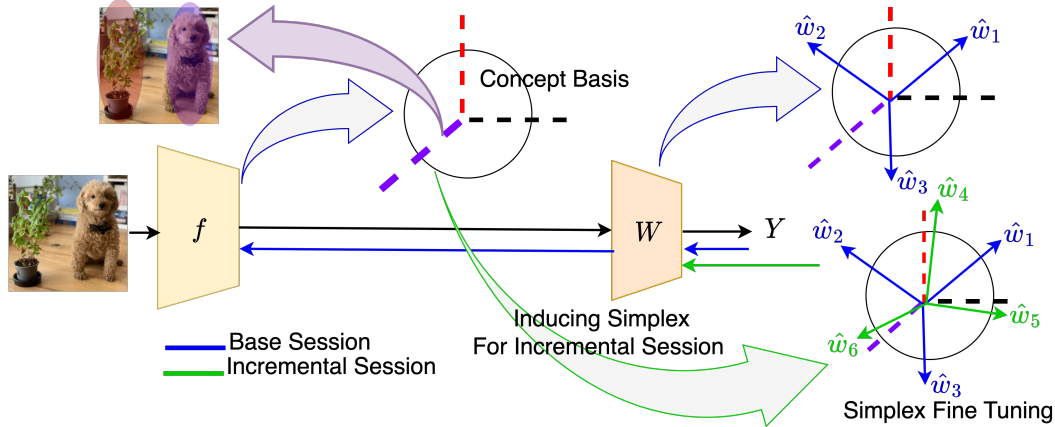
Concept Basis

$\hat{w}_2$ $\hat{w}_1$

$\hat{w}_3$ $\hat{w}_4$

$f$

$W$

$Y$

$\hat{w}_2$ $\hat{w}_1$

$\hat{w}_6$ $\hat{w}_5$

$\hat{w}_3$

Base Session
Incremental Session

Inducing Simplex
For Incremental Session

Simplex Fine Tuning